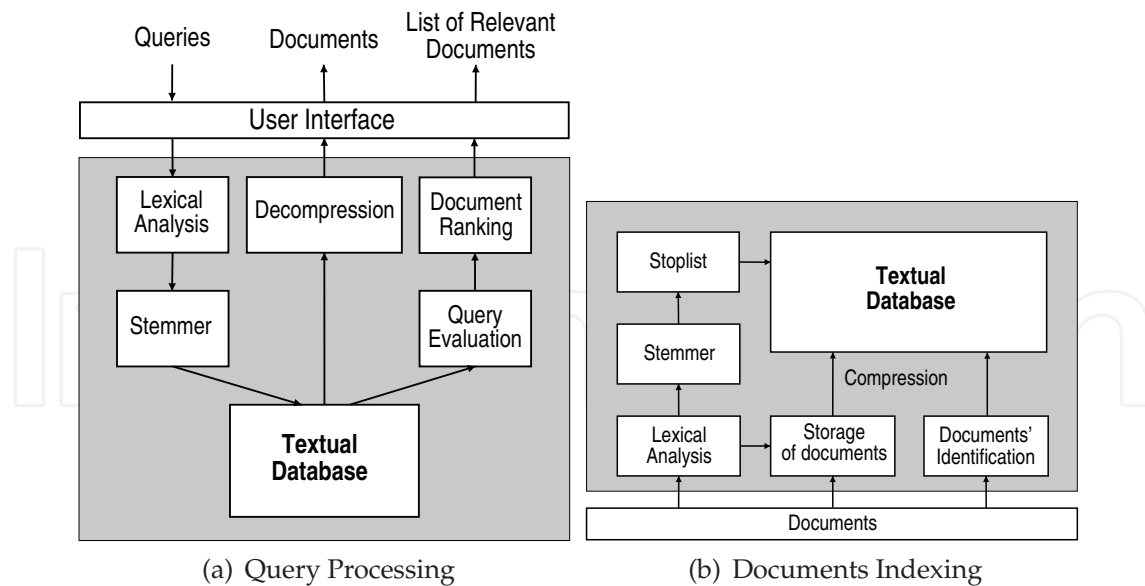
Queries
Documents
List of Relevant Documents
User Interface
Lexical Analysis
Decompression
Document Ranking
Stemmer
Query Evaluation
Textual Database

(a) Query Processing

Stoplist
Textual Database
Stemmer
Compression
Lexical Analysis
Storage of documents
Documents' Identification
Documents

(b) Documents Indexing